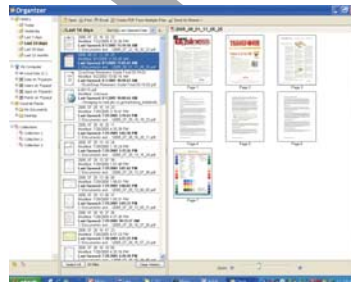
Organizer

Open Print Email Create PDF From Multiple Files Send for Review

Last 14 days

History
Today
Yesterday
Last 7 days
Last 14 days
Last 30 days
Last 12 months

My Computer

Favorite Places

Collections
Collection 1
Collection 2
Collection 3

Last Opened: 7/11/2005
1 Document

Page 1 Page 2 Page 3 Page 4 Page 5 Page 6 Page 7

Select All
Zoom
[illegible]